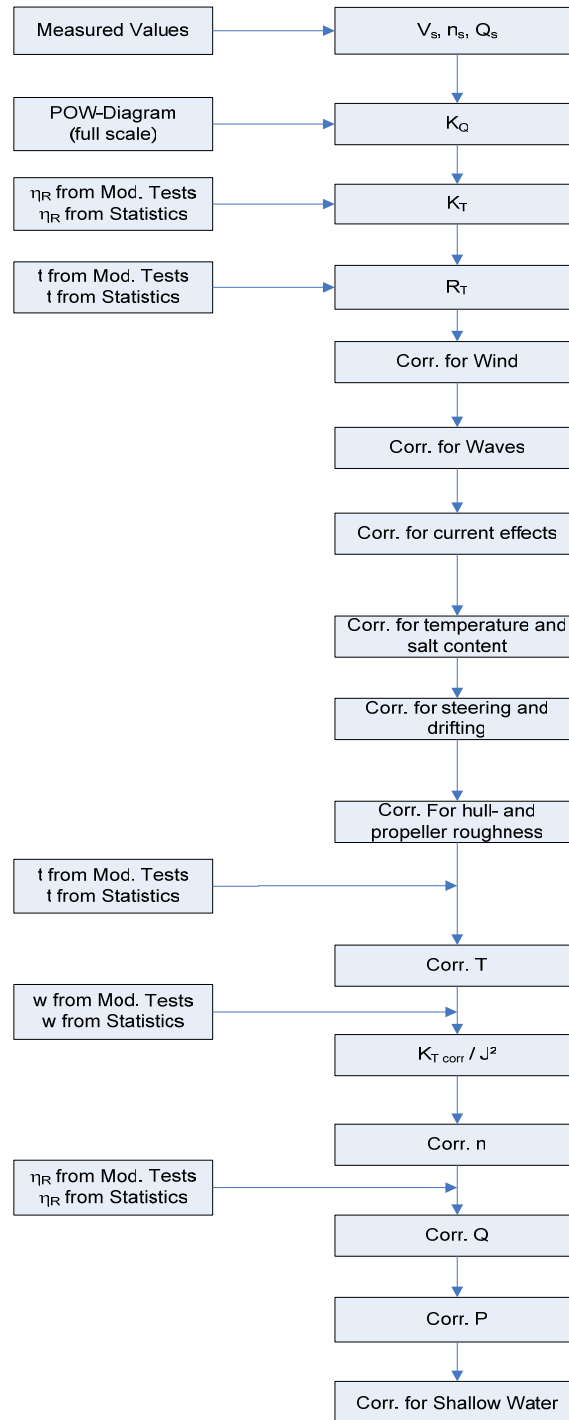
Measured Values

$V_s$, $n_s$, $Q_s$

POW-Diagram (full scale)

$K_Q$

$\eta_R$ from Mod. Tests
$\eta_R$ from Statistics

$K_T$

t from Mod. Tests
t from Statistics

$R_T$

Corr. for Wind

Corr. for Waves

Corr. for current effects

Corr. for temperature and salt content

Corr. for steering and drifting

Corr. For hull- and propeller roughness

t from Mod. Tests
t from Statistics

Corr. T

w from Mod. Tests
w from Statistics

$K_{T\,corr} / J^2$

Corr. n

$\eta_R$ from Mod. Tests
$\eta_R$ from Statistics

Corr. Q

Corr. P

Corr. for Shallow Water